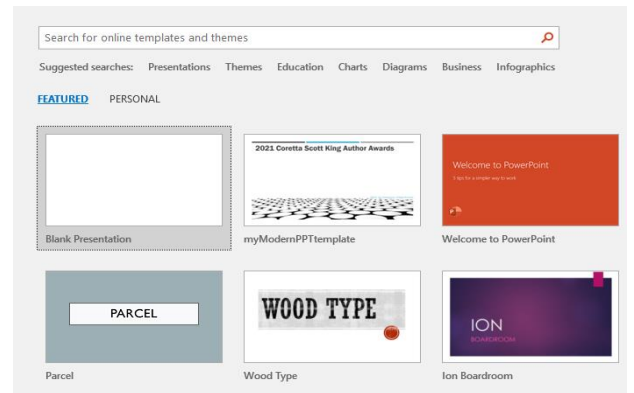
Search for online templates and themes

Suggested searches: Presentations Themes Education Charts Diagrams Business Infographics

FEATURED PERSONAL

Blank Presentation

2021 Coretta Scott King Author Awards

myModernPPTtemplate

Welcome to PowerPoint

5 tips for a simpler way to work

Welcome to PowerPoint

PARCEL

Parcel

WOOD TYPE

Wood Type

ION

BOARDROOM

Ion Boardroom